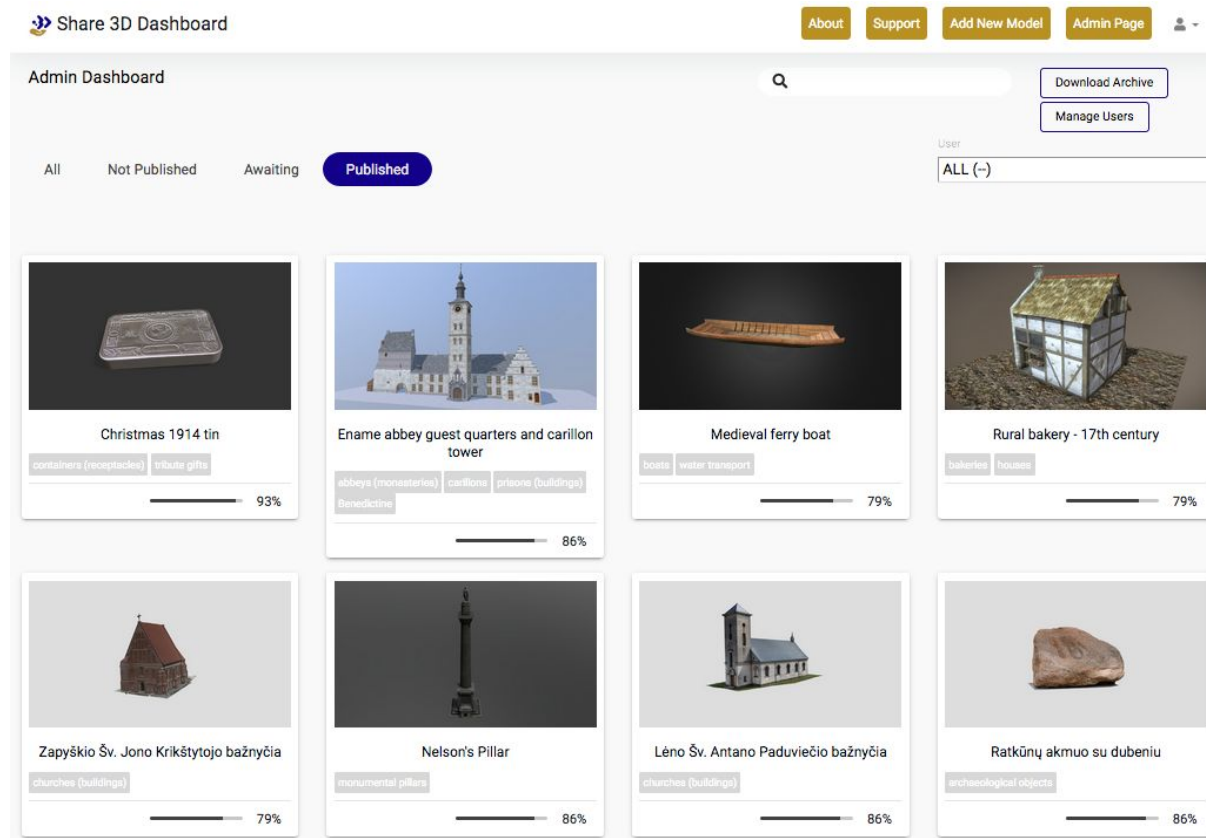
Share 3D Dashboard

About Support Add New Model Admin Page

Admin Dashboard

Download Archive

Manage Users

All Not Published Awaiting Published

User

ALL (--)

Christmas 1914 tin

containers (receptacles) tribute gifts

93%

Ename abbey guest quarters and carillon tower

abbeys (monasteries) carillons prisons (buildings) Benedictine

86%

Medieval ferry boat

boats water transport

79%

Rural bakery - 17th century

bakeries houses

79%

Zapyškio Šv. Jono Krikštytojo bažnyčia

churches (buildings)

79%

Nelson's Pillar

monumental pillars

86%

Lėno Šv. Antano Paduviečio bažnyčia

churches (buildings)

86%

Ratkūnų akmuo su dubeniu

archaeological objects

86%